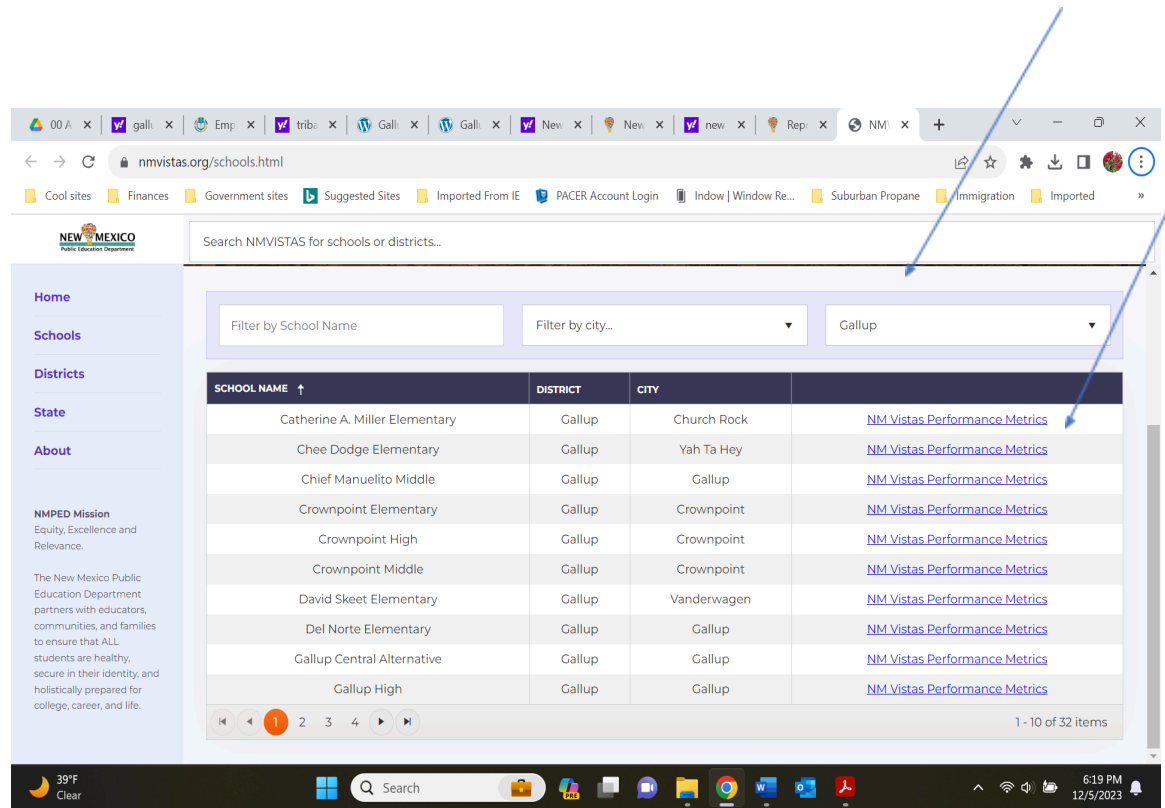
00 A | gallu | Emp | triba | Gallu | Gallu | New | New | new | Repo | NMV

nmvistas.org/schools.html

Cool sites | Finances | Government sites | Suggested Sites | Imported From IE | PACER Account Login | Indow | Window Re... | Suburban Propane | Immigration | Imported

NEW MEXICO
Public Education Department

Search NMVISTAS for schools or districts...

Home
Schools
Districts
State
About

NMPED Mission
Equity, Excellence and Relevance.

The New Mexico Public Education Department partners with educators, communities, and families to ensure that ALL students are healthy, secure in their identity, and holistically prepared for college, career, and life.

Filter by School Name | Filter by city... | Gallup

| SCHOOL NAME ↑ | DISTRICT | CITY | |
|---|---|---|---|
| Catherine A. Miller Elementary | Gallup | Church Rock | NM Vistas Performance Metrics |
| Chee Dodge Elementary | Gallup | Yah Ta Hey | NM Vistas Performance Metrics |
| Chief Manuelito Middle | Gallup | Gallup | NM Vistas Performance Metrics |
| Crownpoint Elementary | Gallup | Crownpoint | NM Vistas Performance Metrics |
| Crownpoint High | Gallup | Crownpoint | NM Vistas Performance Metrics |
| Crownpoint Middle | Gallup | Crownpoint | NM Vistas Performance Metrics |
| David Skeet Elementary | Gallup | Vanderwagen | NM Vistas Performance Metrics |
| Del Norte Elementary | Gallup | Gallup | NM Vistas Performance Metrics |
| Gallup Central Alternative | Gallup | Gallup | NM Vistas Performance Metrics |
| Gallup High | Gallup | Gallup | NM Vistas Performance Metrics |

1 2 3 4
1 - 10 of 32 items

39°F
Clear
Search
6:19 PM
12/5/2023